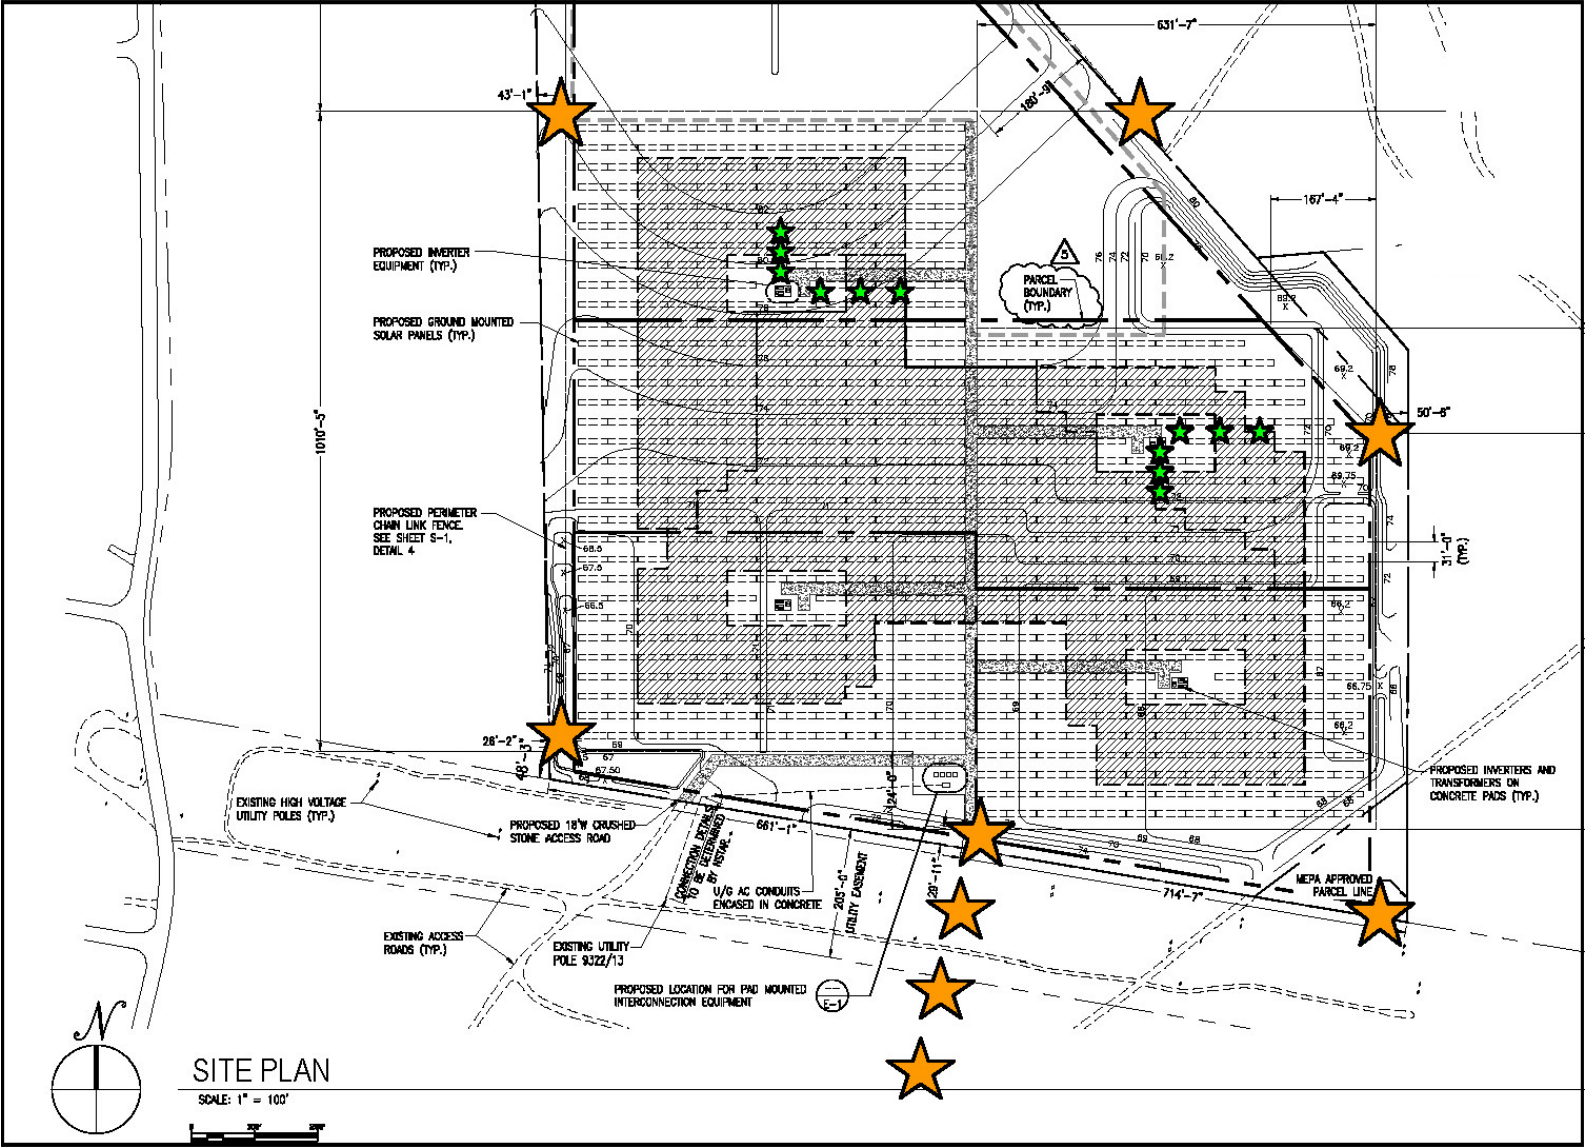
631'-7"

43'-1"

180'-9"

167'-4"

PROPOSED INVERTER EQUIPMENT (TYP.)

PARCEL BOUNDARY (TYP.)

5

PROPOSED GROUND MOUNTED SOLAR PANELS (TYP.)

1010'-3"

50'-8"

PROPOSED PERIMETER CHAIN LINK FENCE. SEE SHEET S-1, DETAIL 4

31'-0" (TYP.)

28'-2"

48'-3"

EXISTING HIGH VOLTAGE UTILITY POLES (TYP.)

PROPOSED 18'W CRUSHED STONE ACCESS ROAD

CONNECTION DETAILS TO BE DETERMINED BY NSTAR.

661'-1"

124'-0"

U/G AC CONDUITS ENCASED IN CONCRETE

205'-0" UTILITY EASEMENT

20'-11"

714'-7"

MEPA APPROVED PARCEL LINE

PROPOSED INVERTERS AND TRANSFORMERS ON CONCRETE PADS (TYP.)

EXISTING ACCESS ROADS (TYP.)

EXISTING UTILITY POLE 9322/13

PROPOSED LOCATION FOR PAD MOUNTED INTERCONNECTION EQUIPMENT

E-1

N

SITE PLAN

SCALE: 1" = 100'